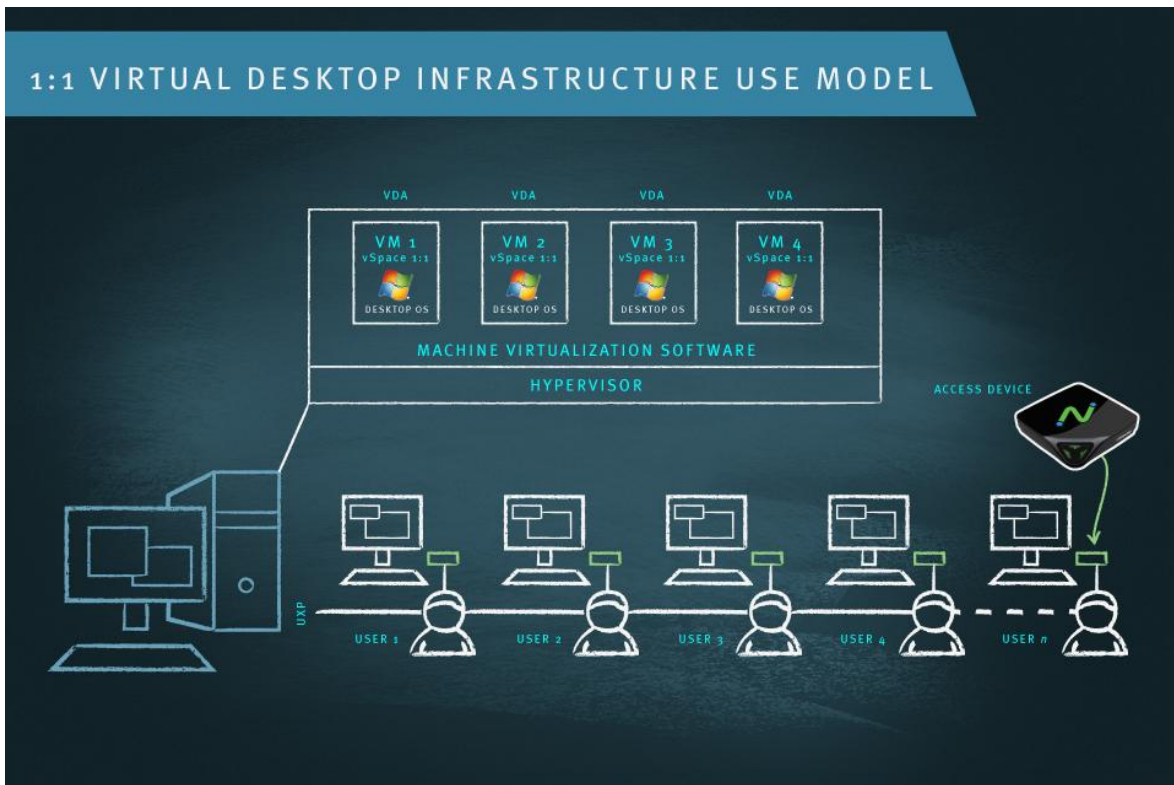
1:1 VIRTUAL DESKTOP INFRASTRUCTURE USE MODEL

VDA VDA VDA VDA

VM 1
vSpace 1:1
DESKTOP OS

VM 2
vSpace 1:1
DESKTOP OS

VM 3
vSpace 1:1
DESKTOP OS

VM 4
vSpace 1:1
DESKTOP OS

MACHINE VIRTUALIZATION SOFTWARE

HYPERVISOR

ACCESS DEVICE

UXP

USER 1 USER 2 USER 3 USER 4 USER n